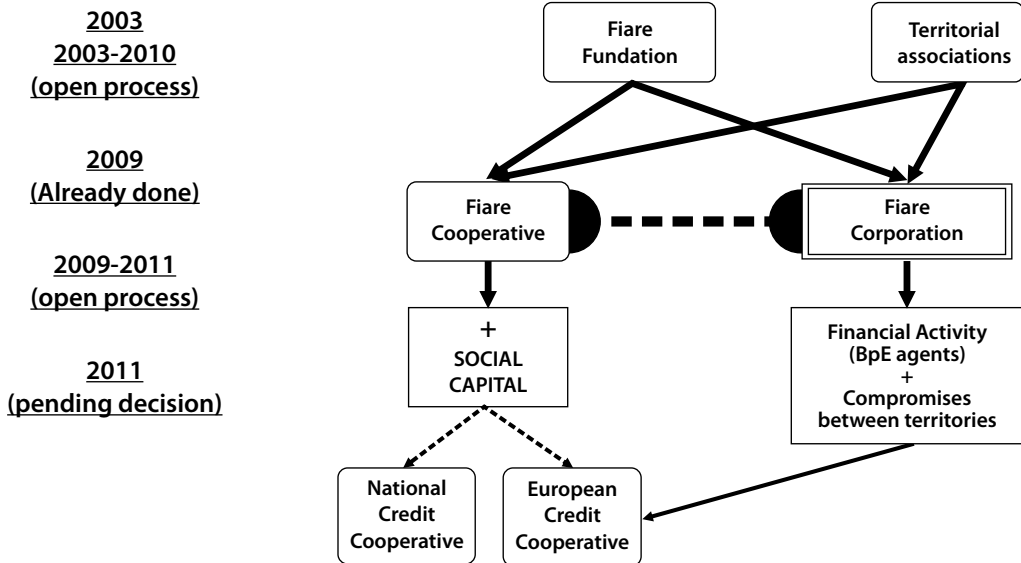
2003
2003-2010
(open process)

2009
(Already done)

2009-2011
(open process)

2011
(pending decision)

Fiare Fundation

Territorial associations

Fiare Cooperative

Fiare Corporation

+
SOCIAL CAPITAL

Financial Activity (BpE agents)
+
Compromises between territories

National Credit Cooperative

European Credit Cooperative